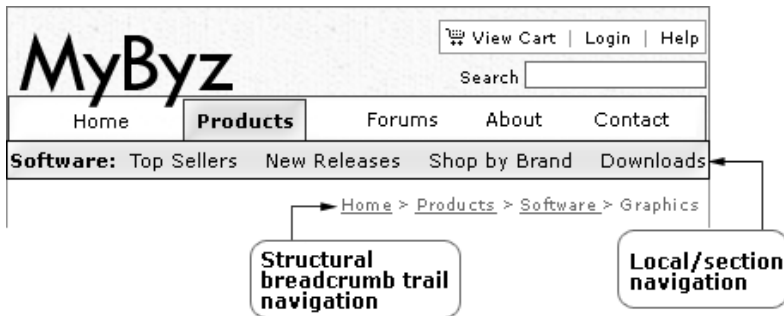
MyByz

View Cart | Login | Help

Search

Home Products Forums About Contact

Software: Top Sellers New Releases Shop by Brand Downloads

Home > Products > Software > Graphics

Structural breadcrumb trail navigation

Local/section navigation